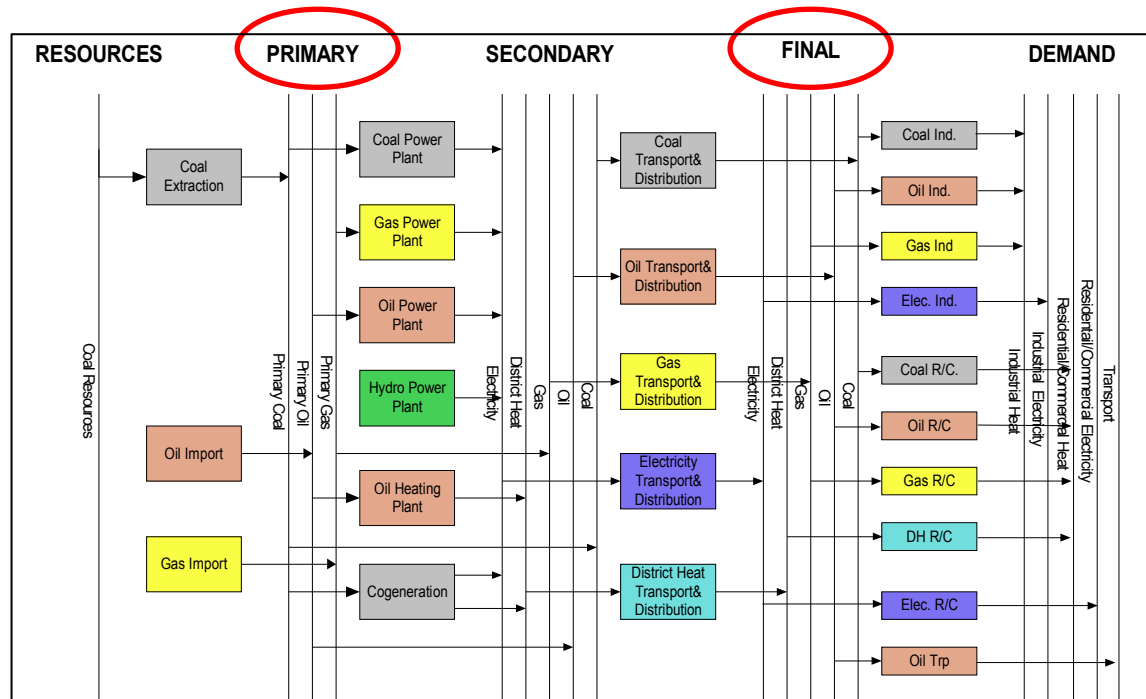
RESOURCES

PRIMARY

SECONDARY

FINAL

DEMAND

Coal Resources

Coal Extraction

Oil Import

Gas Import

Primary Coal

Primary Oil

Primary Gas

Coal Power Plant

Gas Power Plant

Oil Power Plant

Hydro Power Plant

Oil Heating Plant

Cogeneration

Electricity

District Heat

Gas

Oil

Coal

Coal Transport& Distribution

Oil Transport& Distribution

Gas Transport& Distribution

Electricity Transport& Distribution

District Heat Transport& Distribution

Electricity

District Heat

Gas

Oil

Coal

Coal Ind.

Oil Ind.

Gas Ind

Elec. Ind.

Coal R/C.

Oil R/C

Gas R/C

DH R/C

Elec. R/C

Oil Trp

Industrial Heat

Industrial Electricity

Residential/Commercial Heat

Residential/Commercial Electricity

Transport